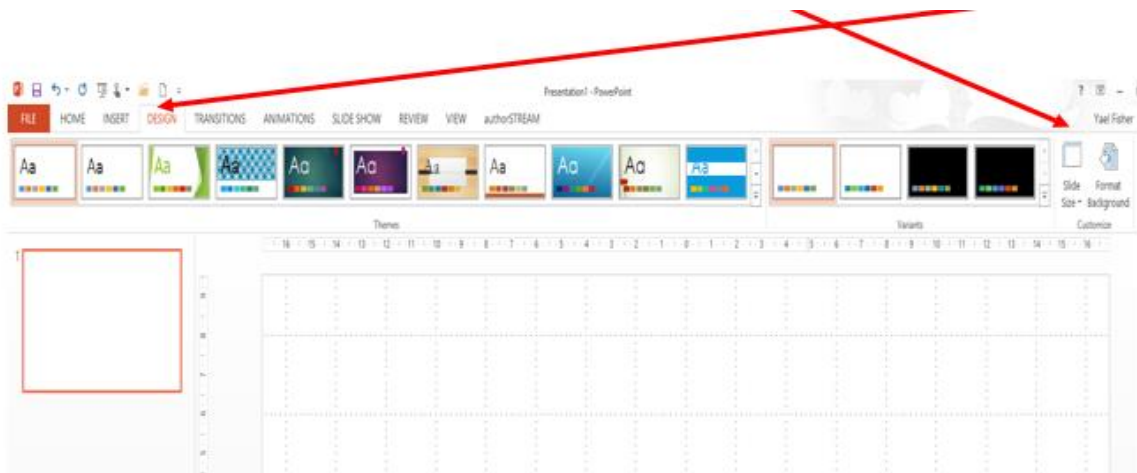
Presentation1 - PowerPoint

? – 

FILE HOME INSERT DESIGN TRANSITIONS ANIMATIONS SLIDE SHOW REVIEW VIEW authorSTREAM

Yael Fisher

Aa Aa Aa Aa Aa Aa Aa Aa Aa Aa Aa

Themes

Variants

Slide Size

Format Background

Customize

16 15 14 13 12 11 10 9 8 7 6 5 4 3 2 1 0 1 2 3 4 5 6 7 8 9 10 11 12 13 14 15 16

1